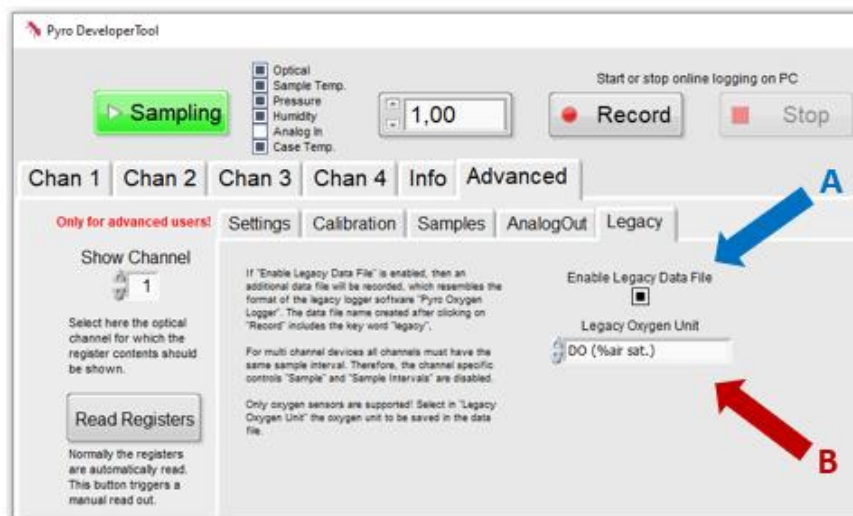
Pyro DeveloperTool

Sampling

Optical
Sample Temp.
Pressure
Humidity
Analog In
Case Temp.

1,00

Start or stop online logging on PC

Record

Stop

Chan 1 Chan 2 Chan 3 Chan 4 Info Advanced

A

Only for advanced users!

Settings Calibration Samples AnalogOut Legacy

Show Channel

1

Select here the optical channel for which the register contents should be shown.

Read Registers

Normally the registers are automatically read. This button triggers a manual read out.

If "Enable Legacy Data File" is enabled, then an additional data file will be recorded, which resembles the format of the legacy logger software "Pyro Oxygen Logger". The data file name created after clicking on "Record" includes the key word "legacy".

For multi channel devices all channels must have the same sample interval. Therefore, the channel specific controls "Sample" and "Sample Intervals" are disabled.

Only oxygen sensors are supported! Select in "Legacy Oxygen Unit" the oxygen unit to be saved in the data file.

Enable Legacy Data File

Legacy Oxygen Unit

DO (%air sat.)

B